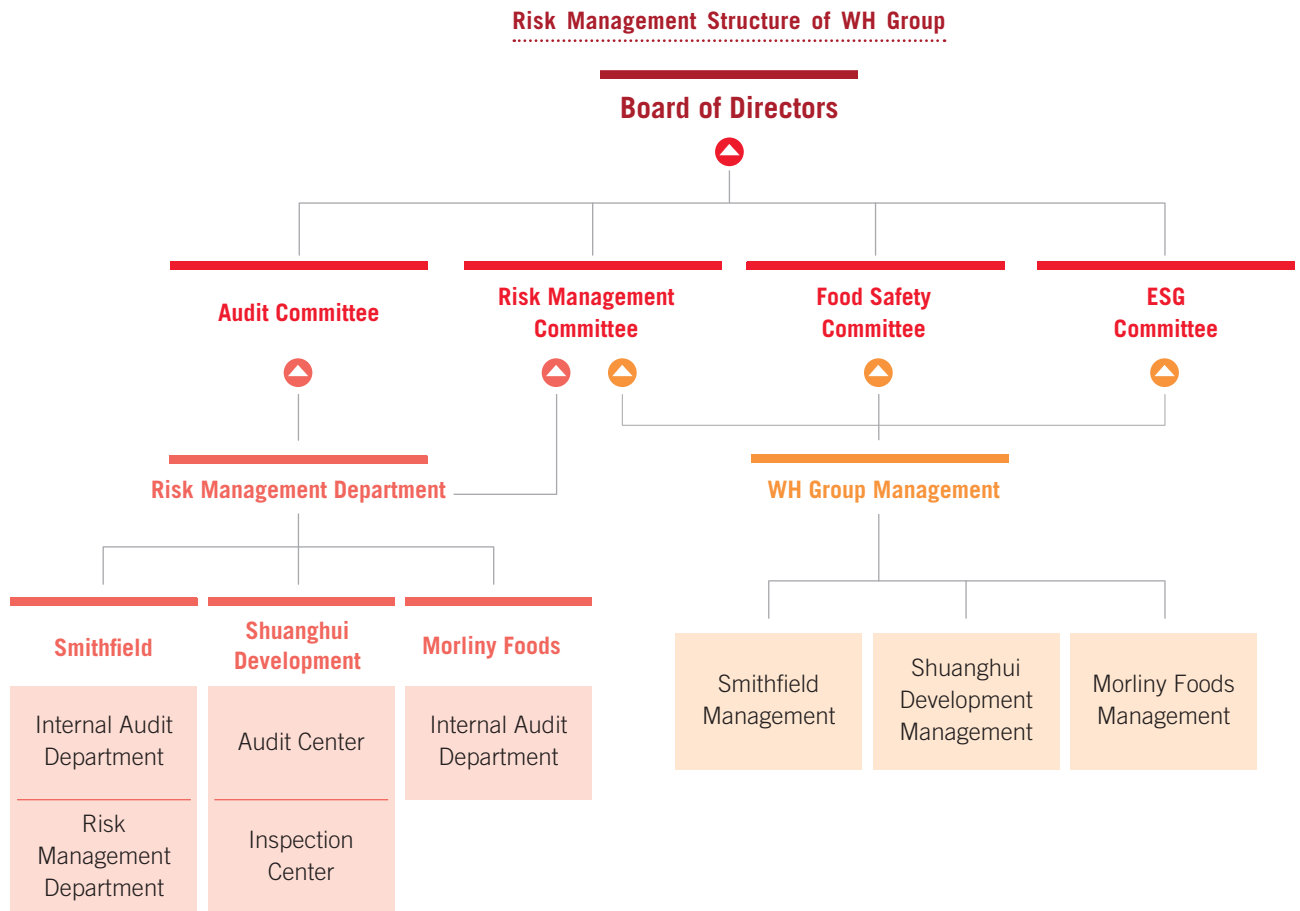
Risk Management Structure of WH Group

Board of Directors

Audit Committee

Risk Management Committee

Food Safety Committee

ESG Committee

Risk Management Department

WH Group Management

Smithfield

Internal Audit Department

Risk Management Department

Shuanghui Development

Audit Center

Inspection Center

Morliny Foods

Internal Audit Department

Smithfield Management

Shuanghui Development Management

Morliny Foods Management